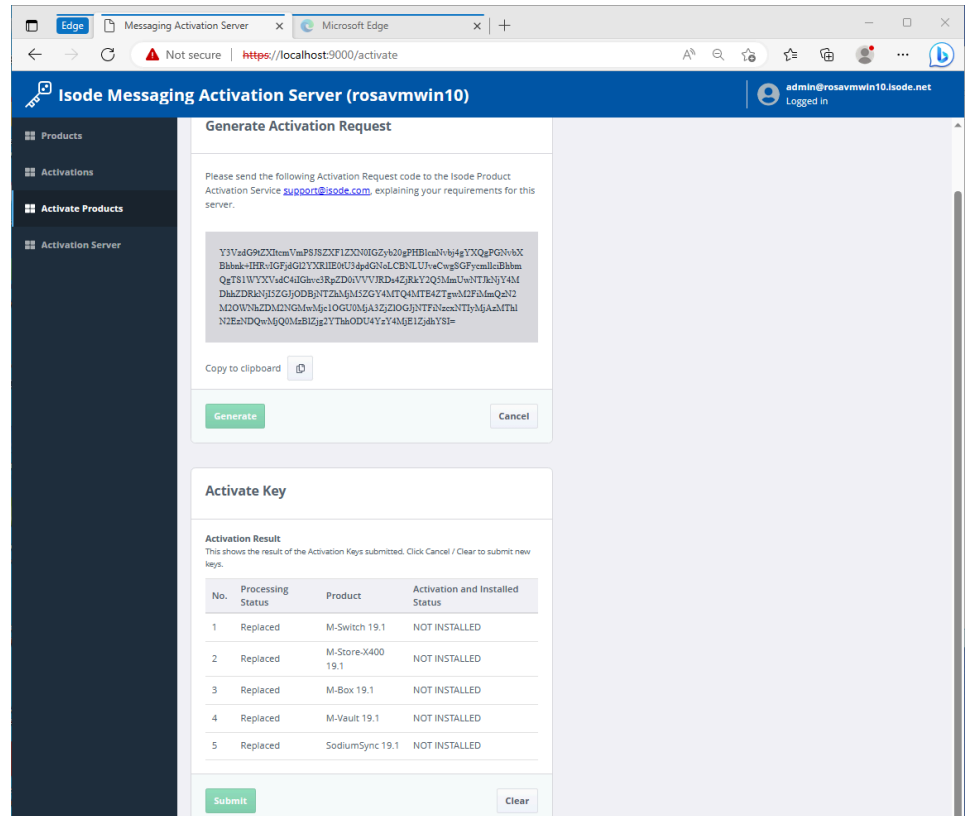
Edge | Messaging Activation Server | Microsoft Edge

Not secure | https://localhost:9000/activate

Isode Messaging Activation Server (rosavmwin10)

admin@rosavmwin10.isode.net
Logged in

Products
Activations
Activate Products
Activation Server

Generate Activation Request

Please send the following Activation Request code to the Isode Product Activation Service support@isode.com, explaining your requirements for this server.

Y3VzdG9tZXItcmVmPSJSZXF1ZXN0IGZyb20gPHBlcnNvbj4gYXQgPGNvbXBhbnk+IHRvIGFjdGl2YXRlIE0tU3dpdGNoLCBNLUJveCwgSGFycmllciBhbmQgTS1WYXVsdC4iIGhvc3RpZD0iVVVJRDs4ZjRkY2Q5MmUwNTJkNjY4MDhhZDRkNjI5ZGJjODBjNTZhMjM5ZGY4MTQ4MTE4ZTgwM2FiMmQzN2M2OWNhZDM2NGMwMjc1OGU0MjA3ZjZlOGJjNTFiNzcxNTIyMjAzMThlN2EzNDQwMjQ0MzBlZjg2YThhODU4YzY4MjE1ZjdhYSI=

Copy to clipboard

Generate
Cancel

Activate Key

Activation Result
This shows the result of the Activation Keys submitted. Click Cancel / Clear to submit new keys.

| No. | Processing Status | Product | Activation and Installed Status |
|---|---|---|---|
| 1 | Replaced | M-Switch 19.1 | NOT INSTALLED |
| 2 | Replaced | M-Store-X400 19.1 | NOT INSTALLED |
| 3 | Replaced | M-Box 19.1 | NOT INSTALLED |
| 4 | Replaced | M-Vault 19.1 | NOT INSTALLED |
| 5 | Replaced | SodiumSync 19.1 | NOT INSTALLED |

Submit
Clear